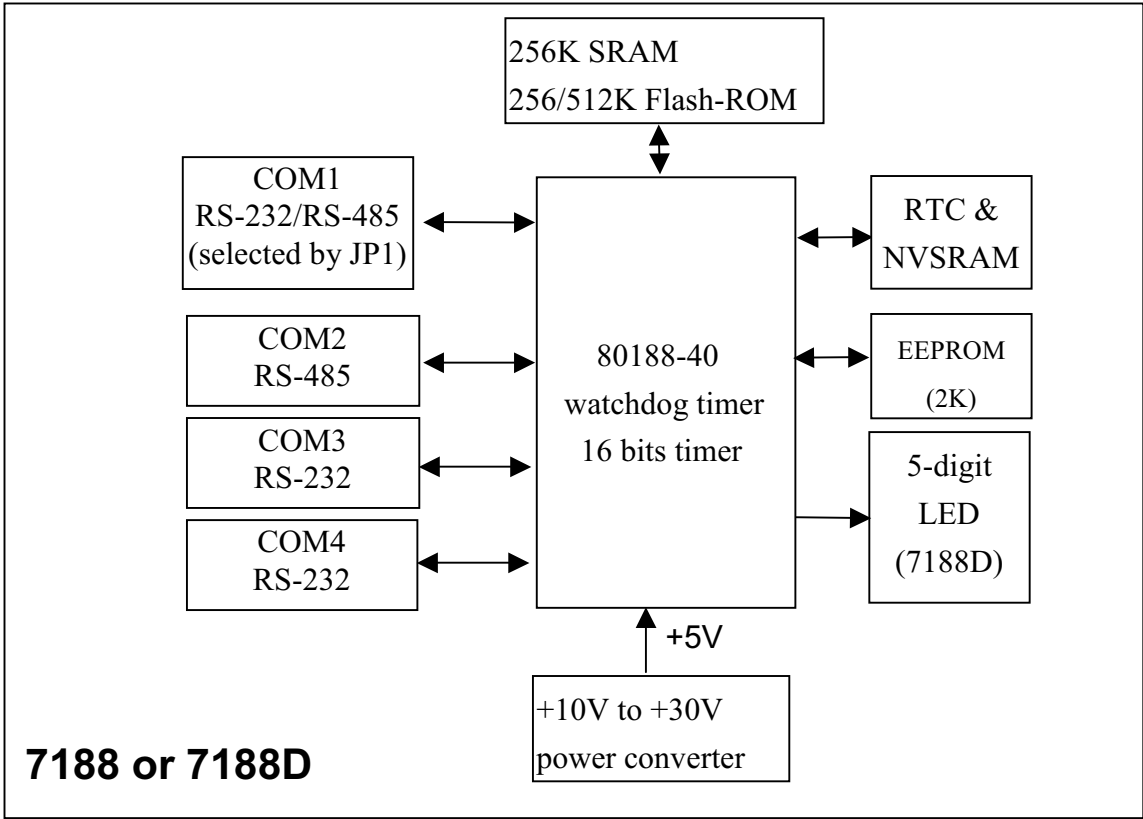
256K SRAM
256/512K Flash-ROM

COM1
RS-232/RS-485
(selected by JP1)

COM2
RS-485

COM3
RS-232

COM4
RS-232

80188-40
watchdog timer
16 bits timer

RTC &
NVSRAM

EEPROM
(2K)

5-digit
LED
(7188D)

+5V

+10V to +30V
power converter

7188 or 7188D